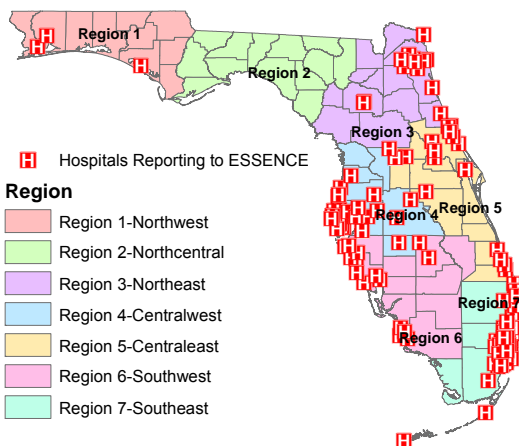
Region 1

Region 2

Region 3

Region 4

Region 5

Region 6

Region 7

H Hospitals Reporting to ESSENCE

Region

Region 1-Northwest

Region 2-Northcentral

Region 3-Northeast

Region 4-Centralwest

Region 5-Centraleast

Region 6-Southwest

Region 7-Southeast